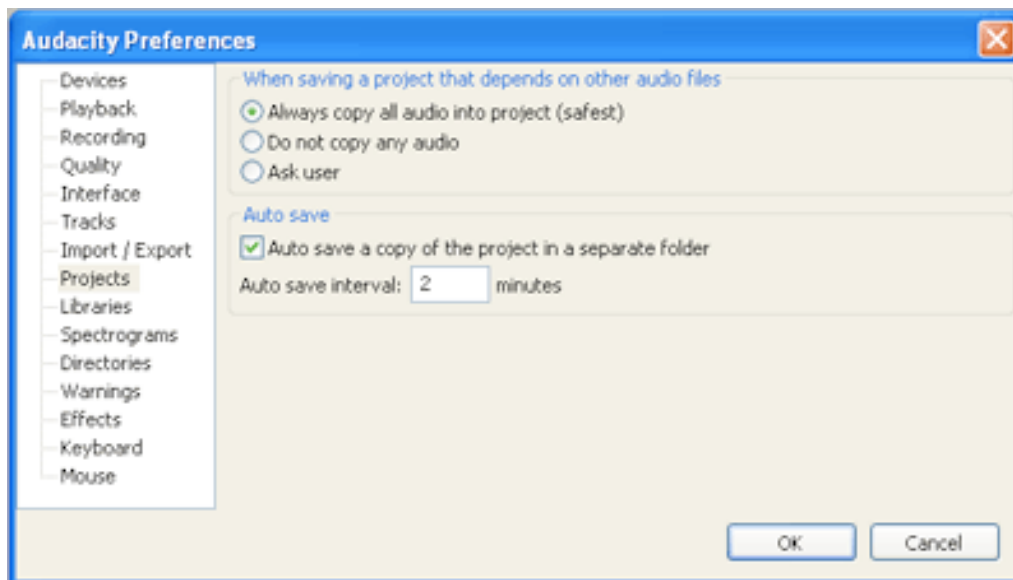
Audacity Preferences

Devices
Playback
Recording
Quality
Interface
Tracks
Import / Export
Projects
Libraries
Spectrograms
Directories
Warnings
Effects
Keyboard
Mouse

When saving a project that depends on other audio files
Always copy all audio into project (safest)
Do not copy any audio
Ask user

Auto save
Auto save a copy of the project in a separate folder
Auto save interval: 2 minutes

OK
Cancel